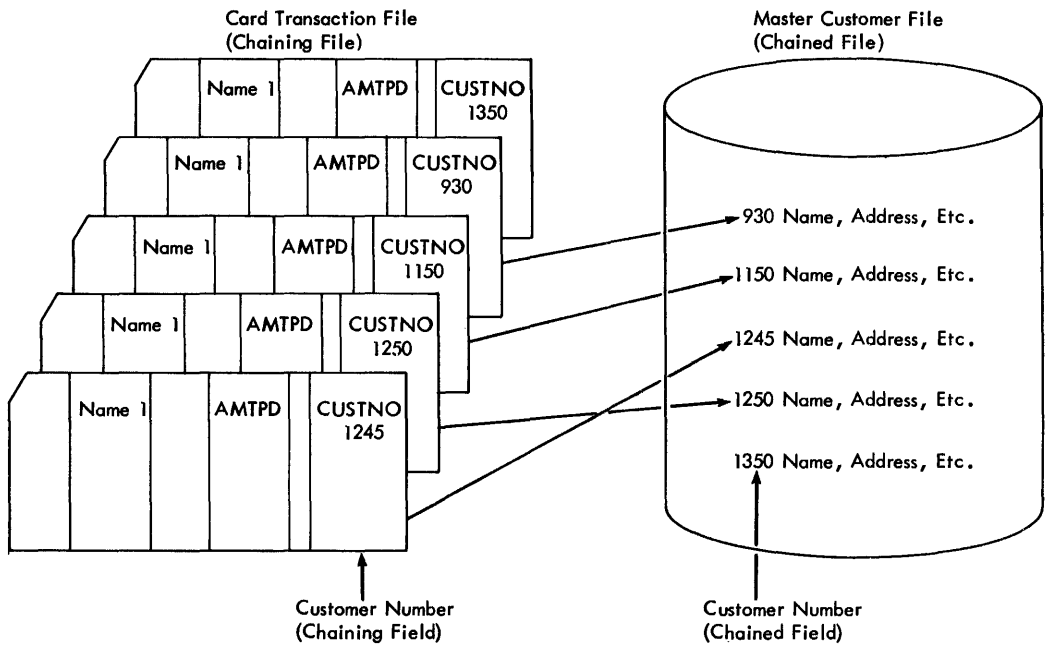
Card Transaction File
(Chaining File)

Name 1 AMTPD CUSTNO 1350

Name 1 AMTPD CUSTNO 930

Name 1 AMTPD CUSTNO 1150

Name 1 AMTPD CUSTNO 1250

Name 1 AMTPD CUSTNO 1245

Customer Number
(Chaining Field)

Master Customer File
(Chained File)

930 Name, Address, Etc.

1150 Name, Address, Etc.

1245 Name, Address, Etc.

1250 Name, Address, Etc.

1350 Name, Address, Etc.

Customer Number
(Chained Field)